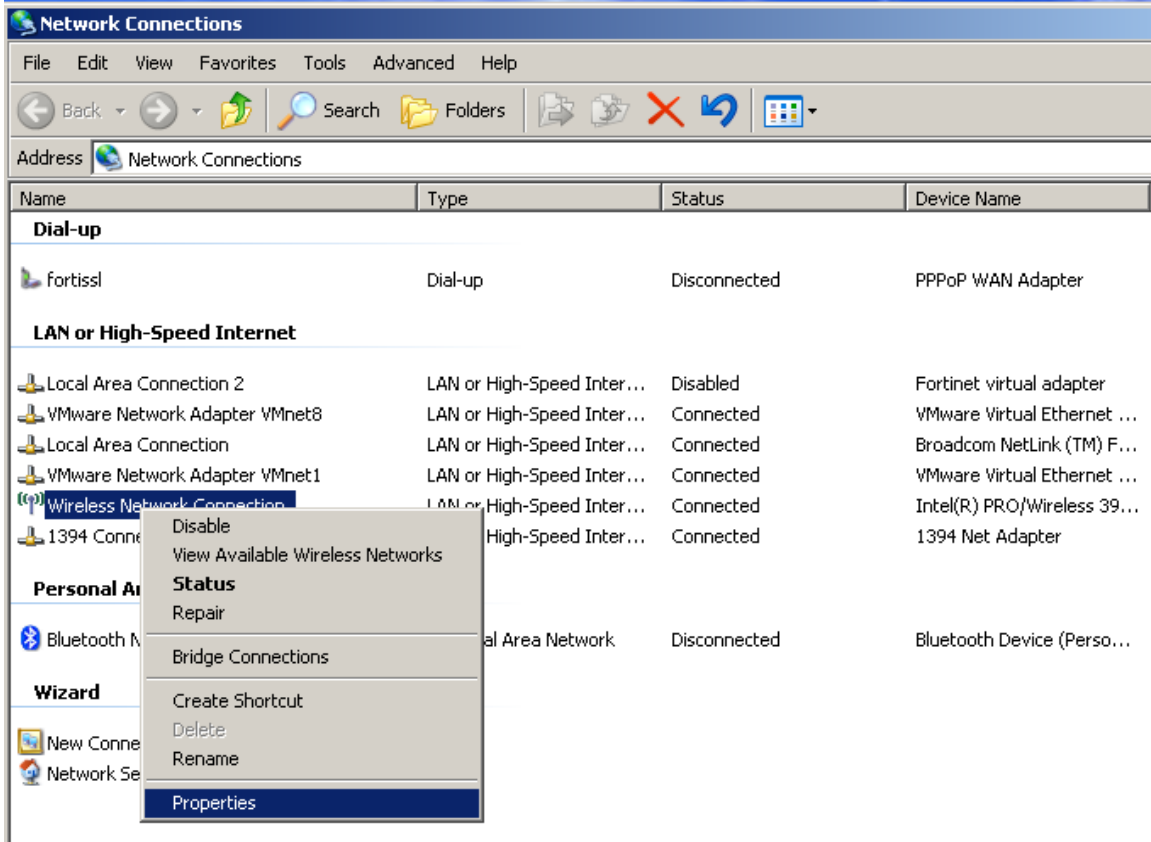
Network Connections

File Edit View Favorites Tools Advanced Help

Back Search Folders

Address Network Connections

| Name | Type | Status | Device Name |
|---|---|---|---|
| **Dial-up** | | | |
| fortissl | Dial-up | Disconnected | PPPoP WAN Adapter |
| **LAN or High-Speed Internet** | | | |
| Local Area Connection 2 | LAN or High-Speed Inter… | Disabled | Fortinet virtual adapter |
| VMware Network Adapter VMnet8 | LAN or High-Speed Inter… | Connected | VMware Virtual Ethernet … |
| Local Area Connection | LAN or High-Speed Inter… | Connected | Broadcom NetLink (TM) F… |
| VMware Network Adapter VMnet1 | LAN or High-Speed Inter… | Connected | VMware Virtual Ethernet … |
| Wireless Network Connection | LAN or High-Speed Inter… | Connected | Intel(R) PRO/Wireless 39… |
| 1394 Conne | High-Speed Inter… | Connected | 1394 Net Adapter |
| **Personal Ar** | | | |
| Bluetooth N | al Area Network | Disconnected | Bluetooth Device (Perso… |
| **Wizard** | | | |
| New Conne | | | |
| Network Se | | | |

Disable
View Available Wireless Networks
**Status**
Repair
Bridge Connections
Create Shortcut
Delete
Rename
Properties